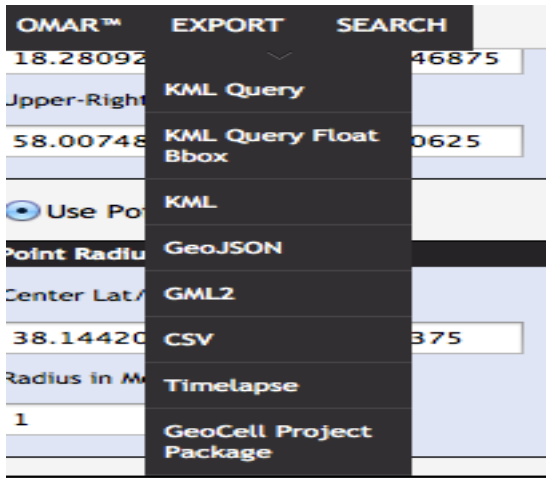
OMAR™ EXPORT SEARCH

18.28092

46875

Jpper-Right

58.00748

0625

Use Po

Point Radiu

Center Lat/

38.14420

375

Radius in M

1

KML Query

KML Query Float Bbox

KML

GeoJSON

GML2

CSV

Timelapse

GeoCell Project Package